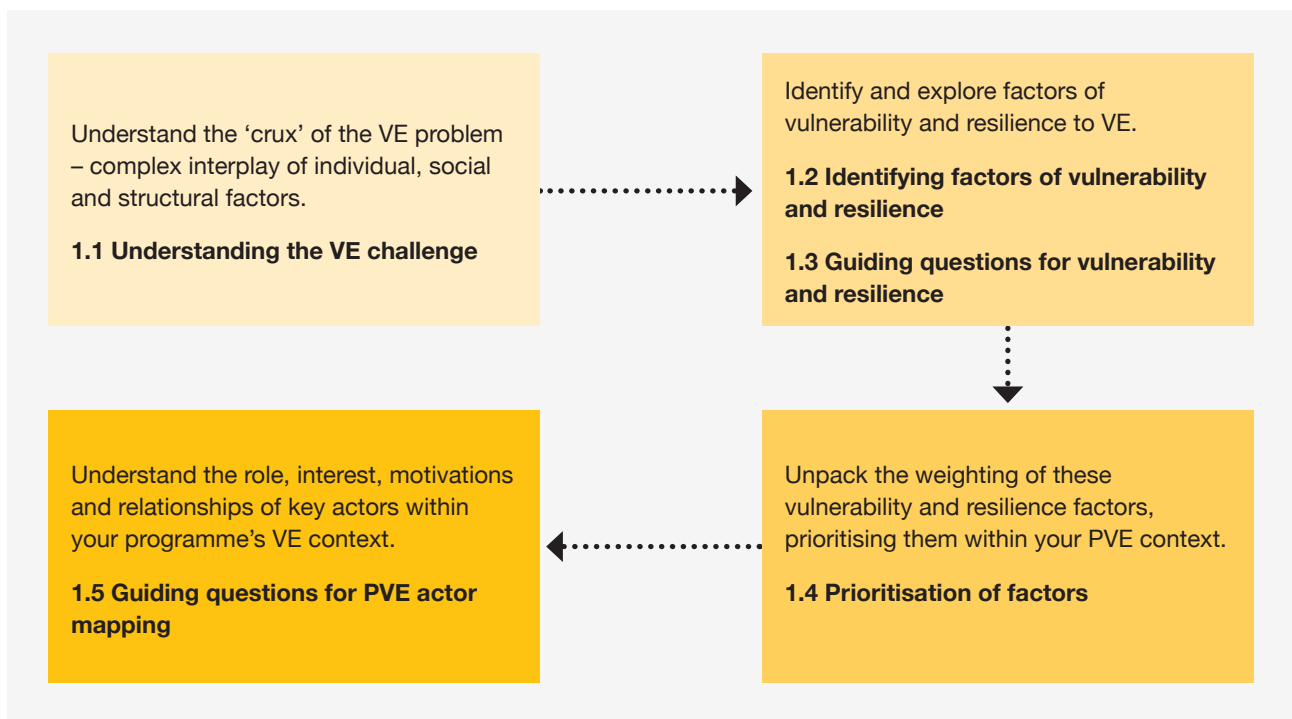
Understand the ‘crux’ of the VE problem – complex interplay of individual, social and structural factors.

**1.1 Understanding the VE challenge**

Identify and explore factors of vulnerability and resilience to VE.

**1.2 Identifying factors of vulnerability and resilience**

**1.3 Guiding questions for vulnerability and resilience**

Unpack the weighting of these vulnerability and resilience factors, prioritising them within your PVE context.

**1.4 Prioritisation of factors**

Understand the role, interest, motivations and relationships of key actors within your programme’s VE context.

**1.5 Guiding questions for PVE actor mapping**